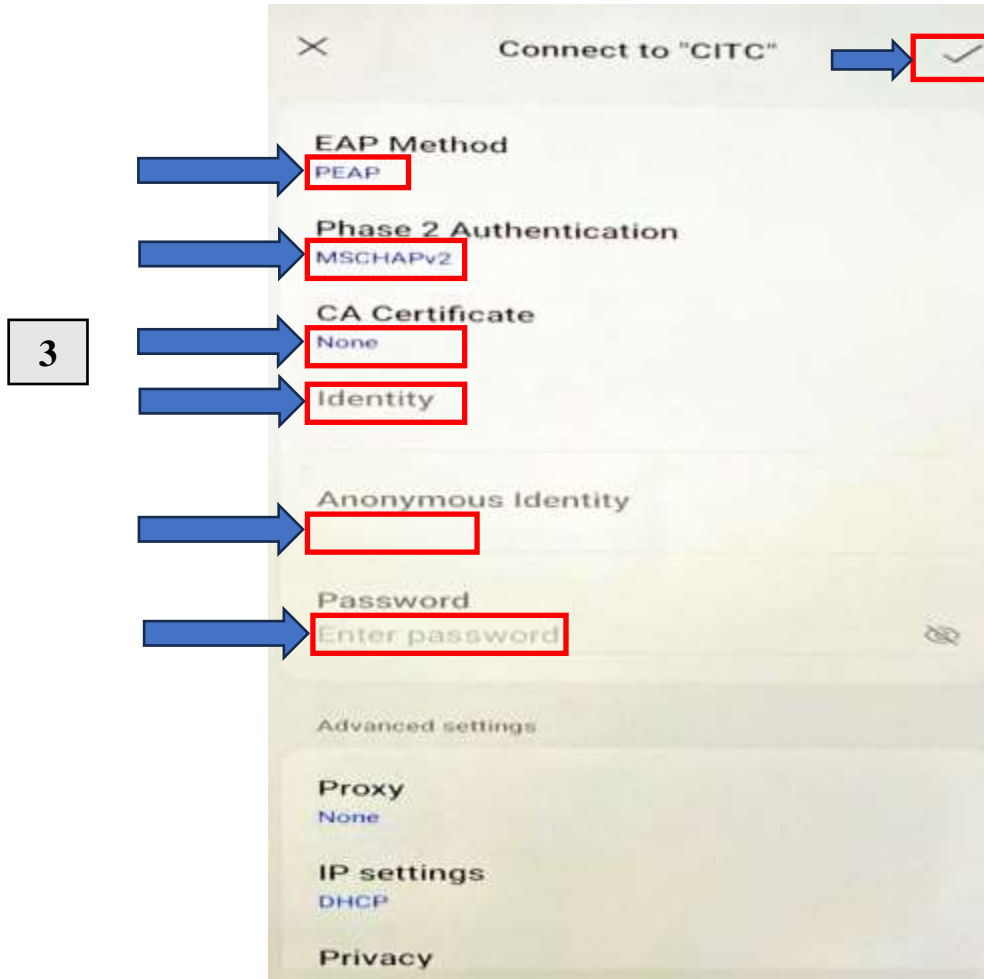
×
Connect to "CITC"
✓

3

EAP Method
PEAP

Phase 2 Authentication
MSCHAPv2

CA Certificate
None

Identity

Anonymous Identity

Password
Enter password

Advanced settings

Proxy
None

IP settings
DHCP

Privacy